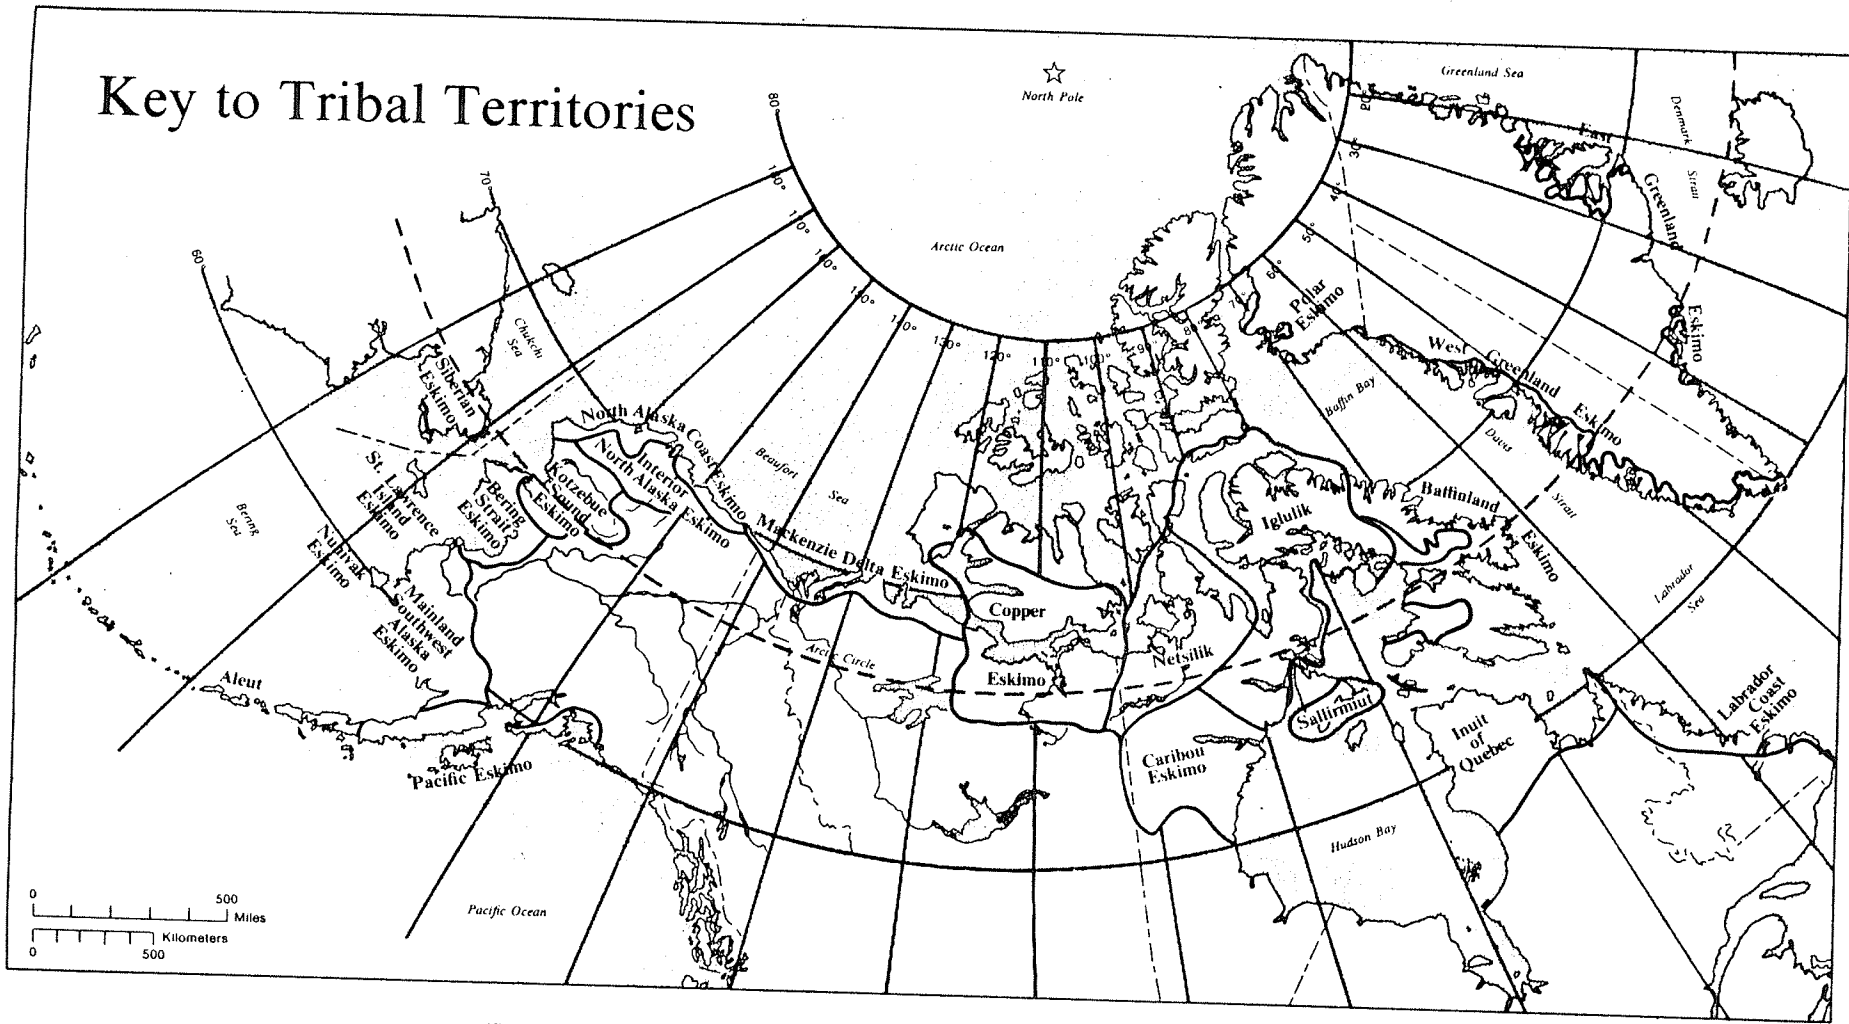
Key to Tribal Territories

North Pole

Greenland Sea

Denmark Strait

Arctic Ocean

80
70
60
180°
170°
160°
150°
140°
130°
120°
110°
100°
90°
80°
70°
60°
50°
40°
30°
80

East Greenland Eskimo

Polar Eskimo

West Greenland Eskimo

Baffin Bay

Davis Strait

Chukchi Sea

Siberian Eskimo

St. Lawrence Island Eskimo

North Alaska Coast Eskimo

Interior North Alaska Eskimo

Kotzebue Sound Eskimo

Bering Strait Eskimo

Beaufort Sea

Mackenzie Delta Eskimo

Bering Sea

Nunivak Eskimo

Mainland Southwest Alaska Eskimo

Aleut

Pacific Eskimo

Copper Eskimo

Netsilik

Iglulik

Baffinland Eskimo

Labrador Sea

Arctic Circle

Sallirmiut

Caribou Eskimo

Inuit of Quebec

Labrador Coast Eskimo

Hudson Bay

Pacific Ocean

0 500 Miles

0 500 Kilometers